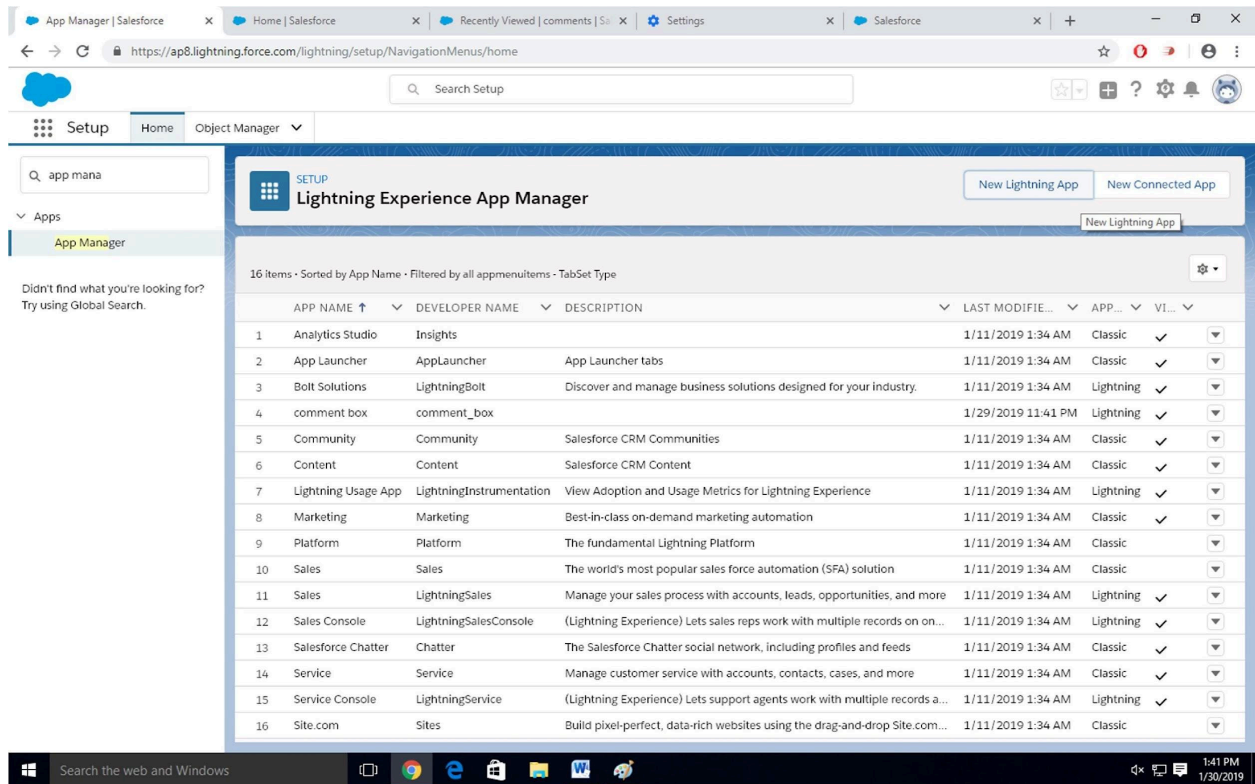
App Manager | Salesforce × Home | Salesforce × Recently Viewed | comments | Sa × Settings × Salesforce × +

https://ap8.lightning.force.com/lightning/setup/NavigationMenus/home

Search Setup

Setup Home Object Manager

app mana

Apps

App Manager

Didn't find what you're looking for? Try using Global Search.

SETUP
Lightning Experience App Manager

New Lightning App New Connected App

New Lightning App

16 items • Sorted by App Name • Filtered by all appmenuitems - TabSet Type

| | APP NAME ↑ | DEVELOPER NAME | DESCRIPTION | LAST MODIFIE... | APP... | VI... | |
|---|---|---|---|---|---|---|---|
| 1 | Analytics Studio | Insights | | 1/11/2019 1:34 AM | Classic | ✓ | |
| 2 | App Launcher | AppLauncher | App Launcher tabs | 1/11/2019 1:34 AM | Classic | ✓ | |
| 3 | Bolt Solutions | LightningBolt | Discover and manage business solutions designed for your industry. | 1/11/2019 1:34 AM | Lightning | ✓ | |
| 4 | comment box | comment_box | | 1/29/2019 11:41 PM | Lightning | ✓ | |
| 5 | Community | Community | Salesforce CRM Communities | 1/11/2019 1:34 AM | Classic | ✓ | |
| 6 | Content | Content | Salesforce CRM Content | 1/11/2019 1:34 AM | Classic | ✓ | |
| 7 | Lightning Usage App | LightningInstrumentation | View Adoption and Usage Metrics for Lightning Experience | 1/11/2019 1:34 AM | Lightning | ✓ | |
| 8 | Marketing | Marketing | Best-in-class on-demand marketing automation | 1/11/2019 1:34 AM | Classic | ✓ | |
| 9 | Platform | Platform | The fundamental Lightning Platform | 1/11/2019 1:34 AM | Classic | | |
| 10 | Sales | Sales | The world's most popular sales force automation (SFA) solution | 1/11/2019 1:34 AM | Classic | | |
| 11 | Sales | LightningSales | Manage your sales process with accounts, leads, opportunities, and more | 1/11/2019 1:34 AM | Lightning | ✓ | |
| 12 | Sales Console | LightningSalesConsole | (Lightning Experience) Lets sales reps work with multiple records on on... | 1/11/2019 1:34 AM | Lightning | ✓ | |
| 13 | Salesforce Chatter | Chatter | The Salesforce Chatter social network, including profiles and feeds | 1/11/2019 1:34 AM | Classic | ✓ | |
| 14 | Service | Service | Manage customer service with accounts, contacts, cases, and more | 1/11/2019 1:34 AM | Classic | ✓ | |
| 15 | Service Console | LightningService | (Lightning Experience) Lets support agents work with multiple records a... | 1/11/2019 1:34 AM | Lightning | ✓ | |
| 16 | Site.com | Sites | Build pixel-perfect, data-rich websites using the drag-and-drop Site.com... | 1/11/2019 1:34 AM | Classic | | |

Search the web and Windows

1:41 PM
1/30/2019